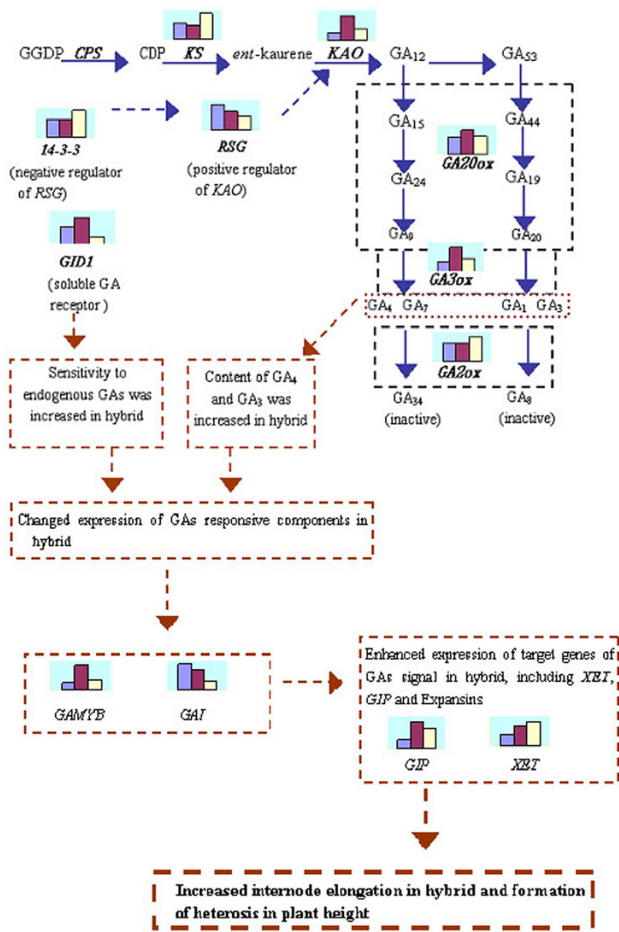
GGDP CPS CDP KS ent-kaurene KAO GA$_{12}$ GA$_{53}$

14-3-3 (negative regulator of RSG)

RSG (positive regulator of KAO)

GA$_{15}$ GA$_{44}$

GA20ox

GA$_{24}$ GA$_{19}$

GA$_{9}$ GA$_{20}$

GID1 (soluble GA receptor)

GA3ox

GA$_{4}$ GA$_{7}$ GA$_{1}$ GA$_{3}$

GA2ox

GA$_{34}$ (inactive) GA$_{8}$ (inactive)

Sensitivity to endogenous GAs was increased in hybrid

Content of GA$_{4}$ and GA$_{3}$ was increased in hybrid

Changed expression of GAs responsive components in hybrid

GAMYB GAI

Enhanced expression of target genes of GAs signal in hybrid, including XET, GIP and Expansins

GIP XET

Increased internode elongation in hybrid and formation of heterosis in plant height